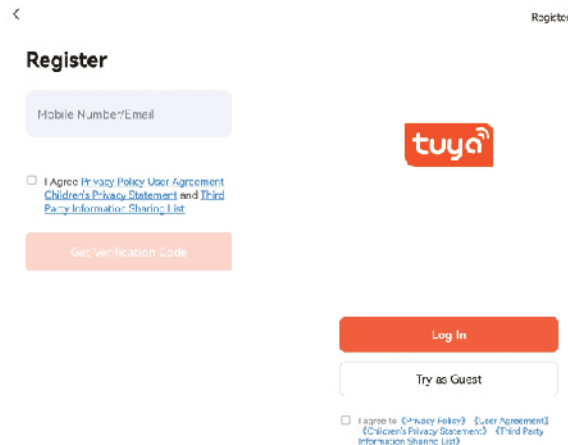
Register

Register

Mobile Number/Email

I Agree Privacy Policy User Agreement Children's Privacy Statement and Third Party Information Sharing List

Get Verification Code

tuya

Log In

Try as Guest

I agree to 《Privacy Policy》 《User Agreement》 《Children's Privacy Statement》 《Third Party Information Sharing List》